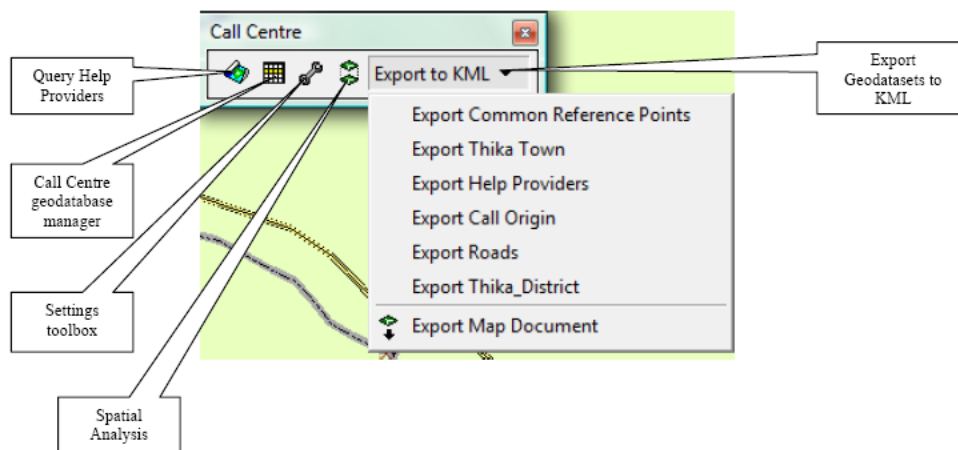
Call Centre

Export to KML

Export Common Reference Points
Export Thika Town
Export Help Providers
Export Call Origin
Export Roads
Export Thika_District
Export Map Document

Query Help Providers

Call Centre geodatabase manager

Settings toolbox

Spatial Analysis

Export Geodatasets to KML